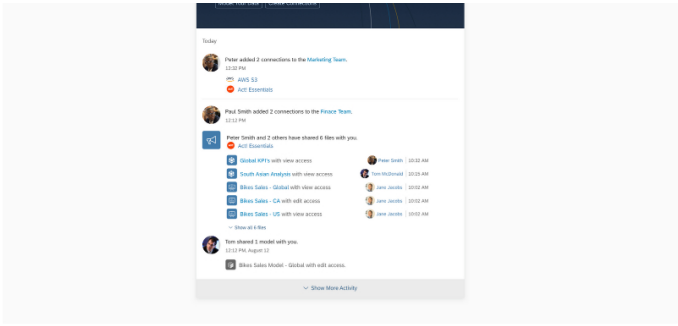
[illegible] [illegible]

Today

Peter added 2 connections to the Marketing Team.
12:30 PM

AWS S3
Act! Essentials

Paul Smith added 2 connections to the Finace Team.
12:12 PM

Peter Smith and 2 others have shared 6 files with you.
Act! Essentials

Global KPI's with view access | Peter Smith | 10:32 AM
South Asian Analysis with view access | Tom McDonald | 10:26 AM
Bikes Sales - Global with view access | Jane Jacobs | 10:02 AM
Bikes Sales - CA with edit access | Jane Jacobs | 10:02 AM
Bikes Sales - US with view access | Jane Jacobs | 10:02 AM

Show all 6 files

Tom shared 1 model with you.
12:12 PM, August 12

Bikes Sales Model - Global with edit access.

Show More Activity